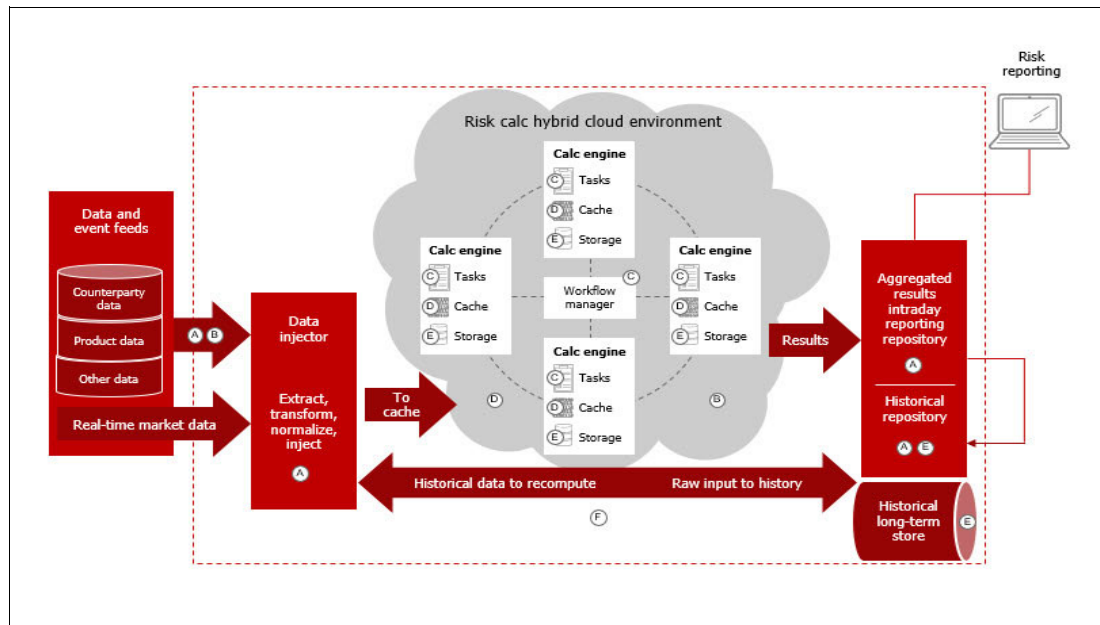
Risk reporting

Risk calc hybrid cloud environment

Data and event feeds

Counterparty data

Product data

Other data

A B

Real-time market data

Data injector

Extract, transform, normalize, inject

A

To cache

Calc engine
C Tasks
D Cache
E Storage

Calc engine
C Tasks
D Cache
E Storage

Workflow manager C

Calc engine
C Tasks
D Cache
E Storage

Calc engine
C Tasks
D Cache
E Storage

D

B

Results

Aggregated results intraday reporting repository

A

Historical repository

A E

Historical data to recompute

Raw input to history

F

Historical long-term store

E